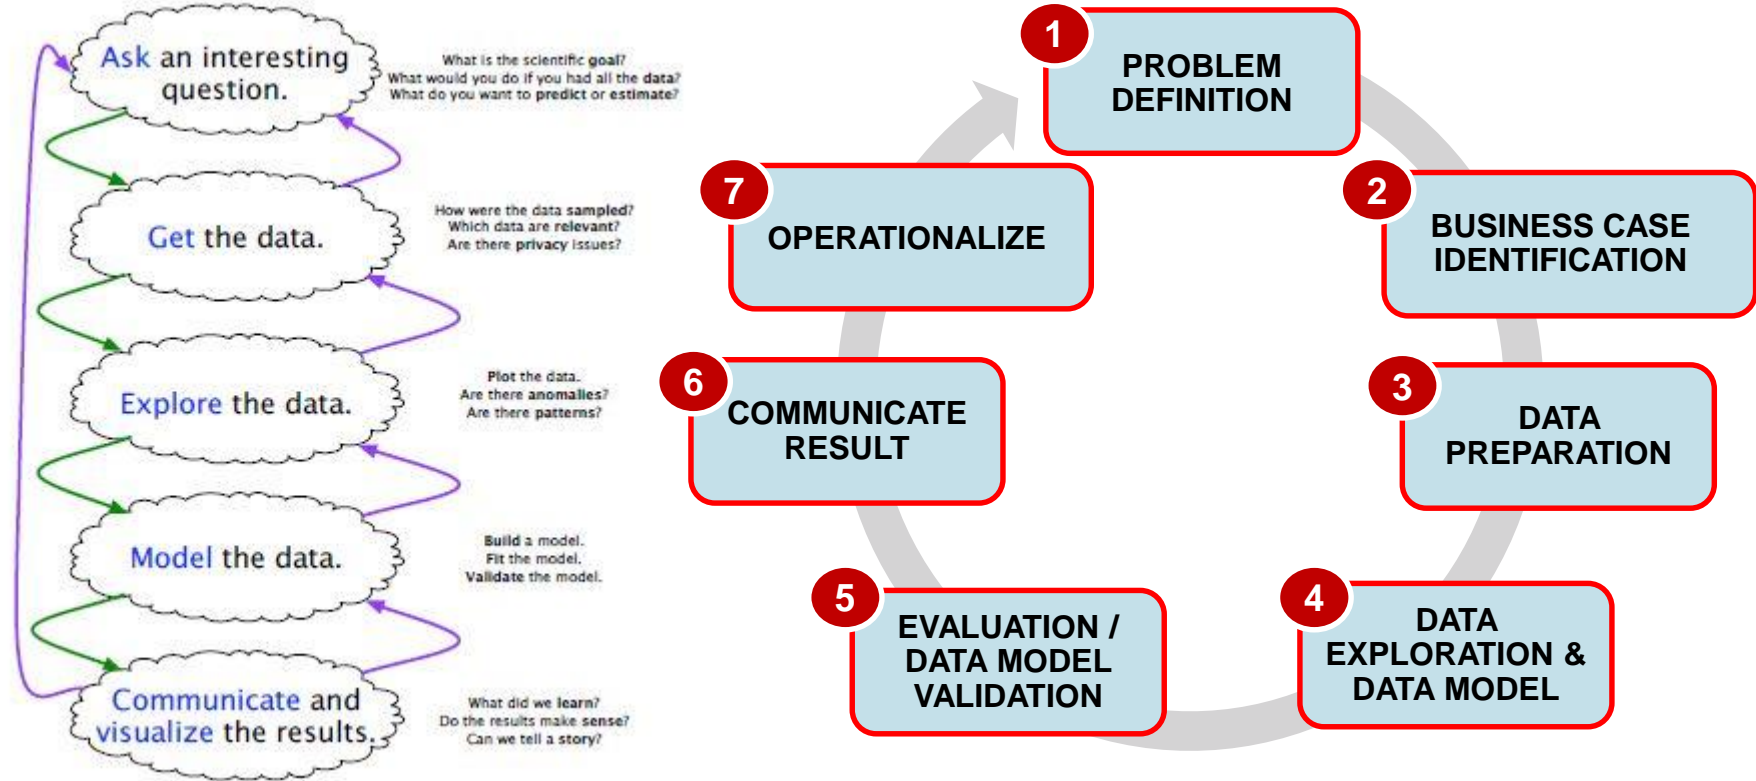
Ask an interesting question.

What is the scientific goal?
What would you do if you had all the data?
What do you want to predict or estimate?

Get the data.

How were the data sampled?
Which data are relevant?
Are there privacy issues?

Explore the data.

Plot the data.
Are there anomalies?
Are there patterns?

Model the data.

Build a model.
Fit the model.
Validate the model.

Communicate and visualize the results.

What did we learn?
Do the results make sense?
Can we tell a story?

1 PROBLEM DEFINITION

2 BUSINESS CASE IDENTIFICATION

3 DATA PREPARATION

4 DATA EXPLORATION & DATA MODEL

5 EVALUATION / DATA MODEL VALIDATION

6 COMMUNICATE RESULT

7 OPERATIONALIZE